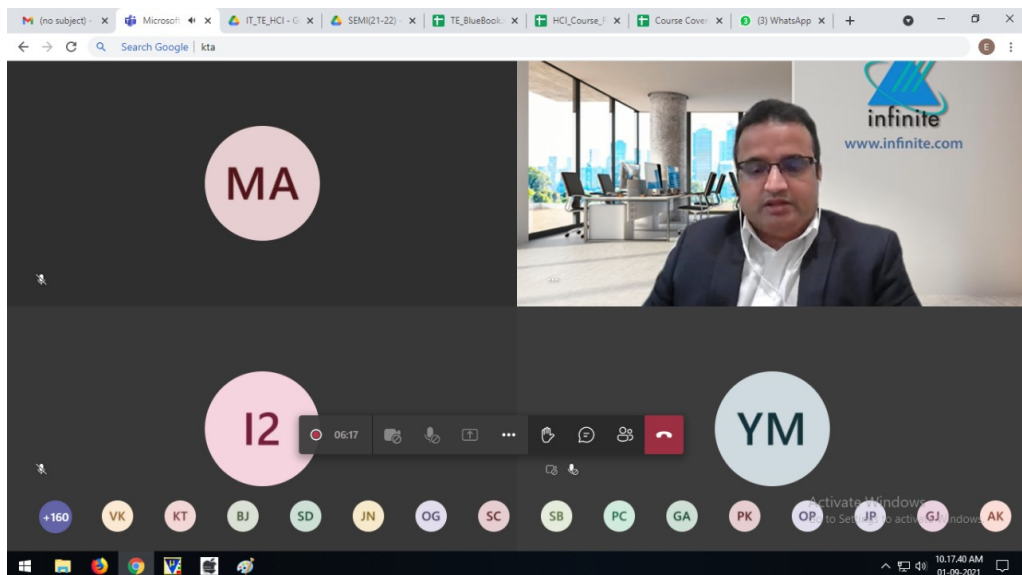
(no subject) - × Microsoft × IT_TE_HCI - G × SEMI(21-22) - × TE_BlueBook × HCI_Course_F × Course Cover × (3) WhatsApp × +

Search Google | kta

MA

infinite
www.infinite.com

I2

06:17

YM

+160 VK KT BJ SD JN OG SC SB PC GA PK OP JP GJ AK

Activate Windows
Go to Settings to activate Windows.

10.17.40 AM
01-09-2021